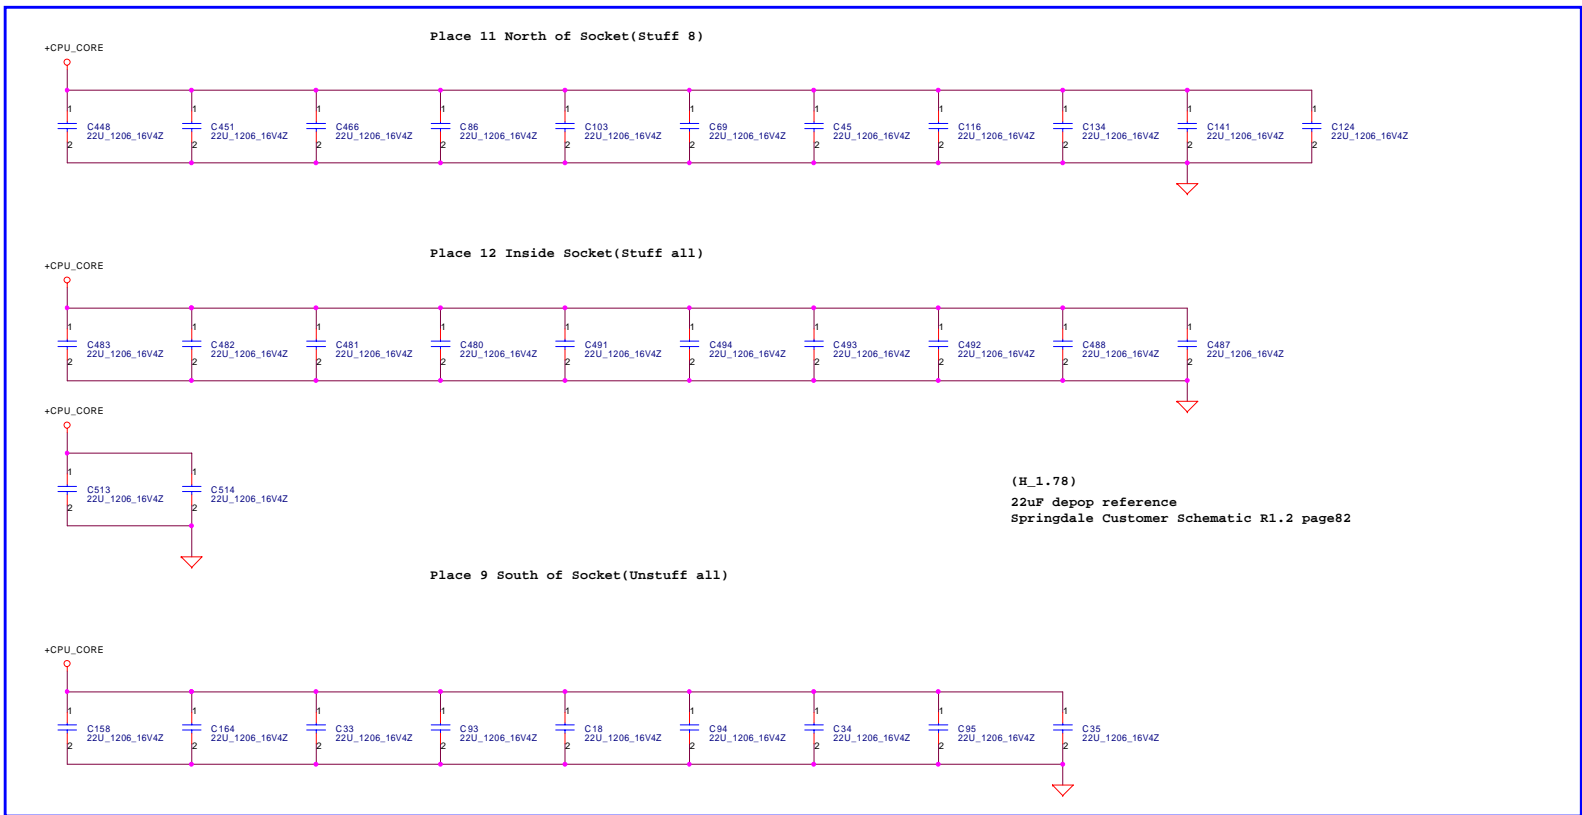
+CPU_CORE

Place 11 North of Socket(Stuff 8)

C448 22U_1206_16V4Z
C451 22U_1206_16V4Z
C466 22U_1206_16V4Z
C86 22U_1206_16V4Z
C103 22U_1206_16V4Z
C69 22U_1206_16V4Z
C45 22U_1206_16V4Z
C116 22U_1206_16V4Z
C134 22U_1206_16V4Z
C141 22U_1206_16V4Z
C124 22U_1206_16V4Z

+CPU_CORE

Place 12 Inside Socket(Stuff all)

C483 22U_1206_16V4Z
C482 22U_1206_16V4Z
C481 22U_1206_16V4Z
C480 22U_1206_16V4Z
C491 22U_1206_16V4Z
C494 22U_1206_16V4Z
C493 22U_1206_16V4Z
C492 22U_1206_16V4Z
C488 22U_1206_16V4Z
C487 22U_1206_16V4Z

+CPU_CORE

C513 22U_1206_16V4Z
C514 22U_1206_16V4Z

(H_1.78)
22uF depop reference
Springdale Customer Schematic R1.2 page82

Place 9 South of Socket(Unstuff all)

+CPU_CORE

C158 22U_1206_16V4Z
C164 22U_1206_16V4Z
C33 22U_1206_16V4Z
C93 22U_1206_16V4Z
C18 22U_1206_16V4Z
C94 22U_1206_16V4Z
C34 22U_1206_16V4Z
C95 22U_1206_16V4Z
C35 22U_1206_16V4Z